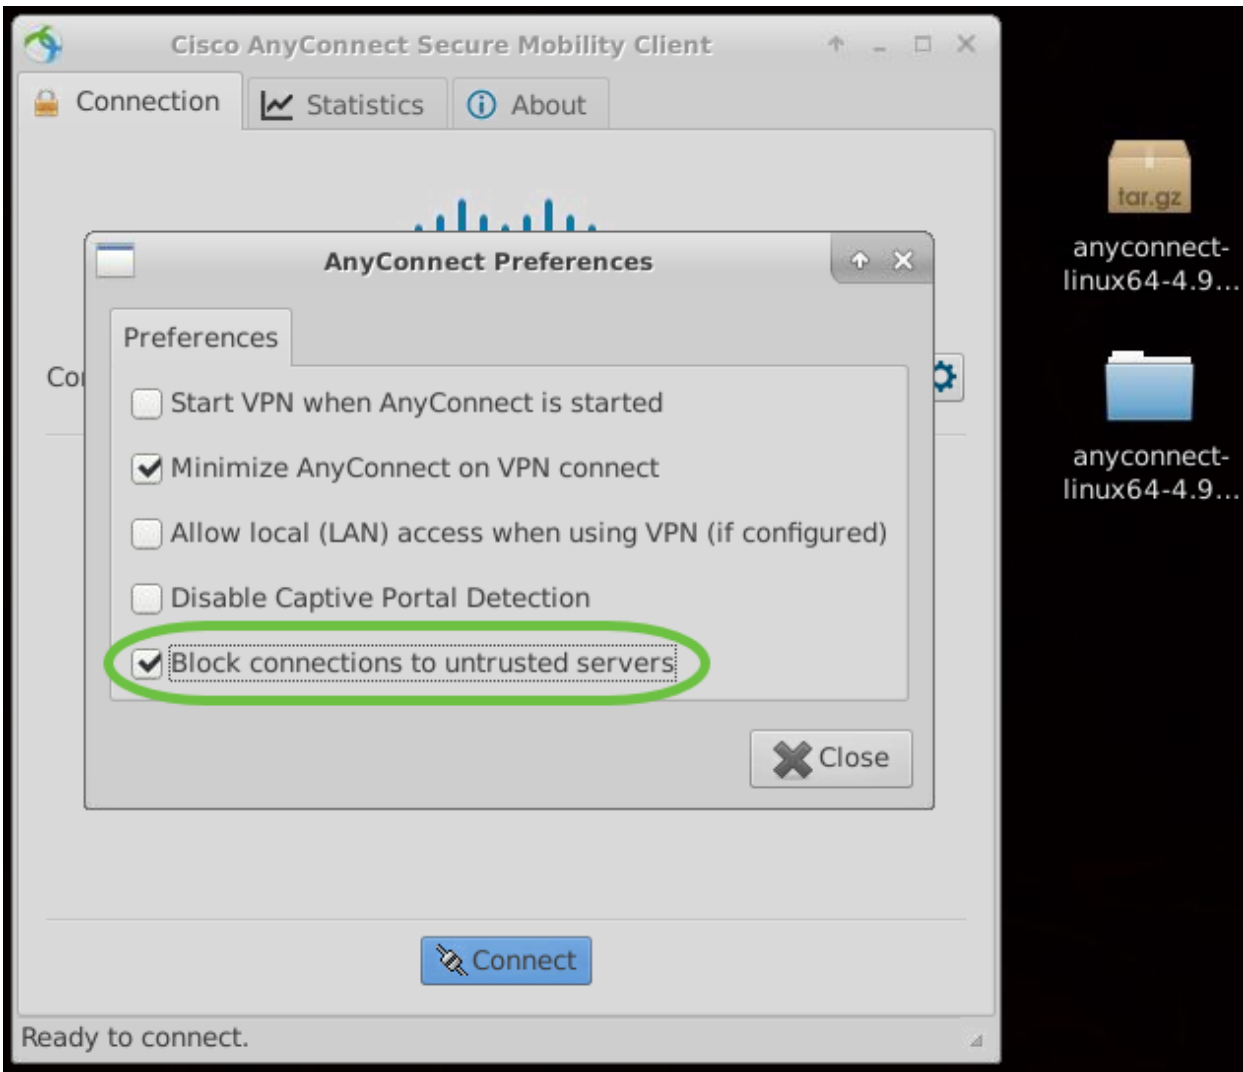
Cisco AnyConnect Secure Mobility Client

Connection

Statistics

About

AnyConnect Preferences

Preferences

Co

Start VPN when AnyConnect is started

Minimize AnyConnect on VPN connect

Allow local (LAN) access when using VPN (if configured)

Disable Captive Portal Detection

Block connections to untrusted servers

Close

Connect

Ready to connect.

tar.gz

anyconnect-linux64-4.9...

anyconnect-linux64-4.9...